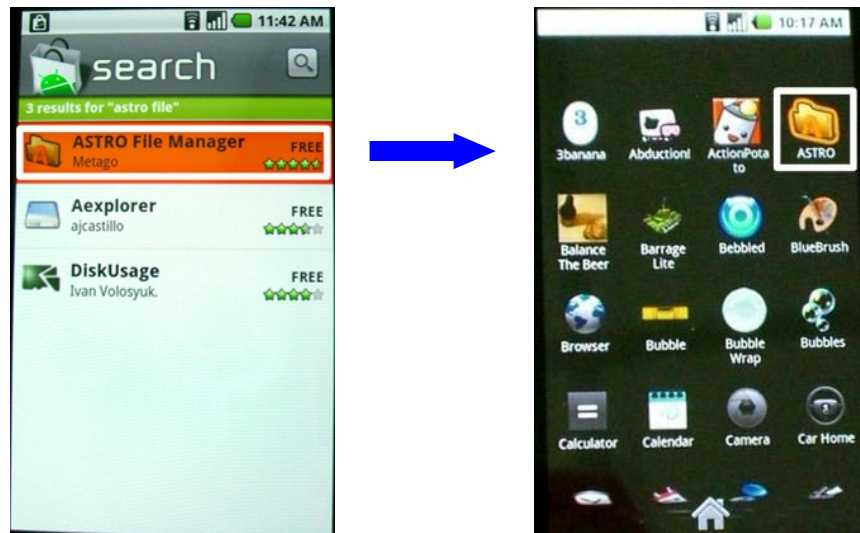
11:42 AM

search

3 results for "astro file"

ASTRO File Manager
Metago
FREE

Aexplorer
ajcastillo
FREE

DiskUsage
Ivan Volosyuk.
FREE

10:17 AM

3banana
Abduction!
ActionPotato
ASTRO
Balance The Beer
Barrage Lite
Bebbled
BlueBrush
Browser
Bubble
Bubble Wrap
Bubbles
Calculator
Calendar
Camera
Car Home